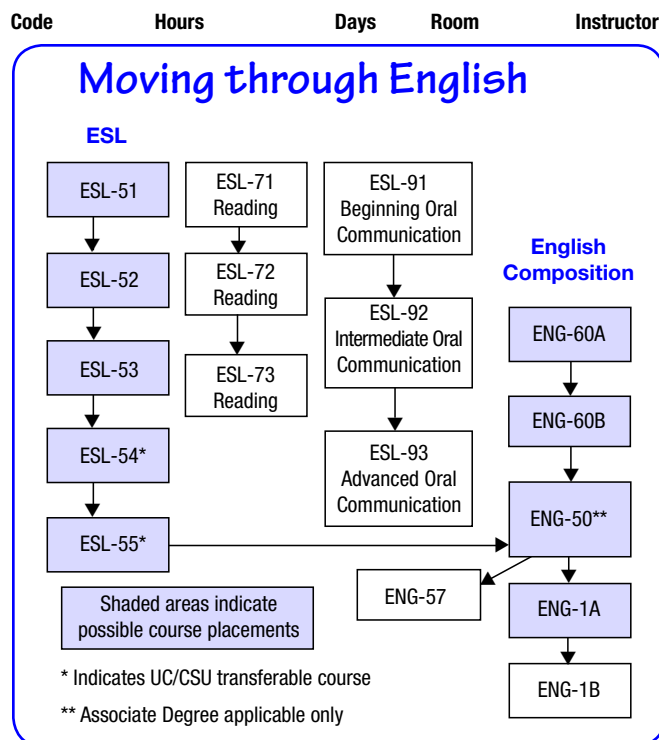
Code Hours Days Room Instructor

Moving through English

ESL

ESL-51

ESL-52

ESL-53

ESL-54*

ESL-55*

ESL-71 Reading

ESL-72 Reading

ESL-73 Reading

ESL-91 Beginning Oral Communication

ESL-92 Intermediate Oral Communication

ESL-93 Advanced Oral Communication

English Composition

ENG-60A

ENG-60B

ENG-50**

ENG-57

ENG-1A

ENG-1B

Shaded areas indicate possible course placements

* Indicates UC/CSU transferable course

** Associate Degree applicable only